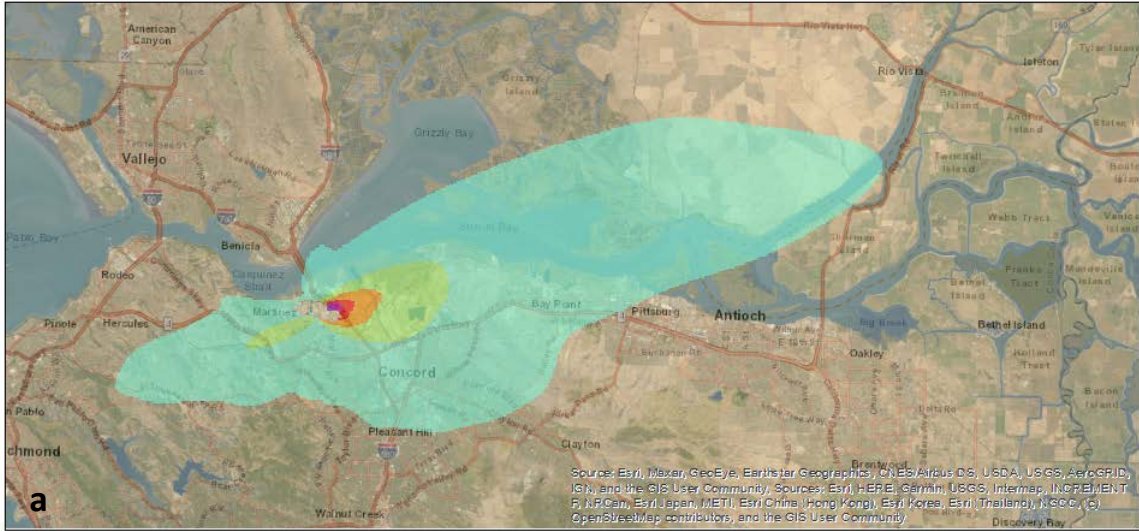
American Canyon

Vallejo

Grizzly Bay

Grizzly Island

Rio Vista

Isleton

Tyler Island

Brannan Island

Andrus Island

Staten

Twitchell Island

Webb Tract

Venice

Sherman Island

Franks Tract

Mandeville Island

Bethel Island

Bethel Island

Holland Tract

Bacon Island

Pablo Bay

Benicia

Suisun Bay

Carquinez Strait

Rodeo

Pinole

Hercules

Martinez

Bay Point

Pittsburg

Antioch

Big Break

Oakley

Concord

Pablo

chmond

Pleasant Hill

Clayton

Brentwood

Walnut Creek

Discovery Bay

Sources: Esri, Maxar, GeoEye, Earthstar Geographics, CNES/Airbus DS, USDA, USGS, AeroGRID, IGN, and the GIS User Community; Sources: Esri, HERE, Garmin, USGS, Intermap, INCREMENT P, NRCan, Esri Japan, METI, Esri China (Hong Kong), Esri Korea, Esri (Thailand), NGCC, (c) OpenStreetMap contributors, and the GIS User Community

a